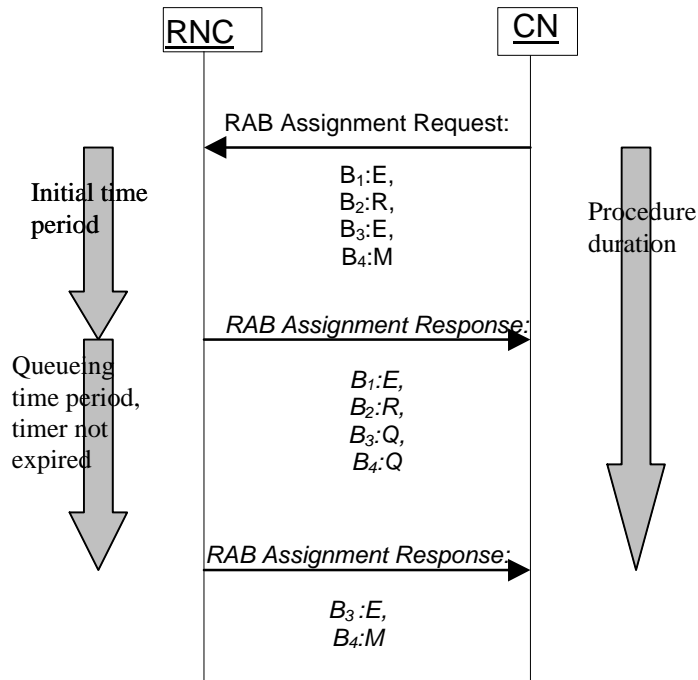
RNC

CN

RAB Assignment Request:

$B_1$:E,
$B_2$:R,
$B_3$:E,
$B_4$:M

Initial time period

Procedure duration

RAB Assignment Response:

Queueing time period, timer not expired

$B_1$:E,
$B_2$:R,
$B_3$:Q,
$B_4$:Q

RAB Assignment Response:

$B_3$:E,
$B_4$:M